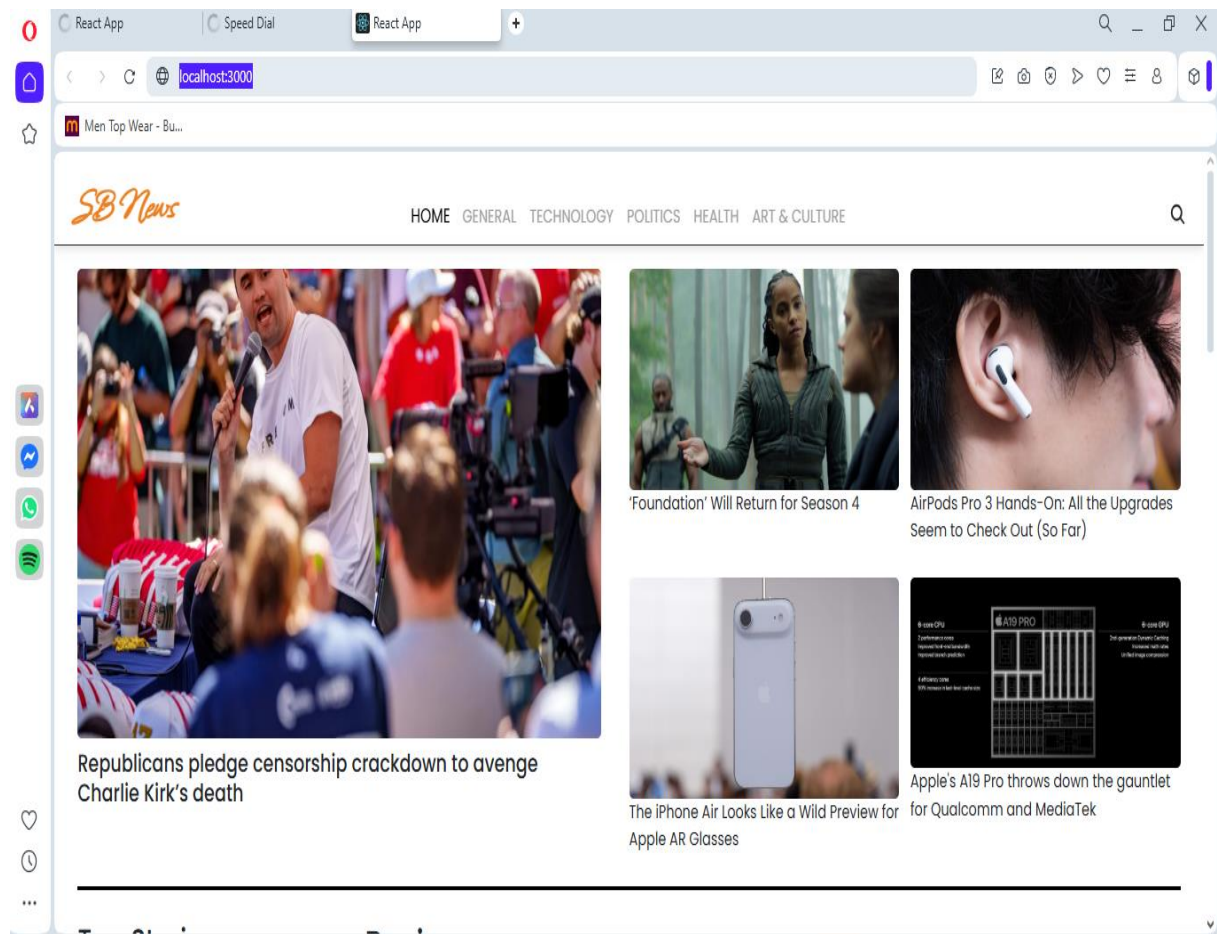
React App

Speed Dial

React App

+

localhost:3000

Men Top Wear - Bu...

SB News

HOME GENERAL TECHNOLOGY POLITICS HEALTH ART & CULTURE

Republicans pledge censorship crackdown to avenge Charlie Kirk's death

'Foundation' Will Return for Season 4

AirPods Pro 3 Hands-On: All the Upgrades Seem to Check Out (So Far)

The iPhone Air Looks Like a Wild Preview for Apple AR Glasses

A19 PRO

Apple's A19 Pro throws down the gauntlet for Qualcomm and MediaTek

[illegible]